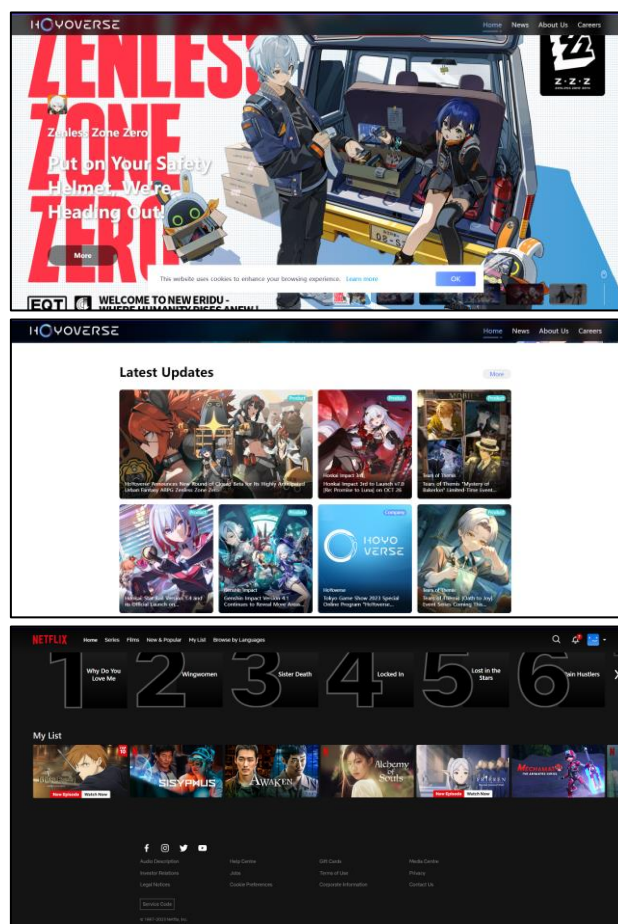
HOYOVERSE

Home News About Us Careers

ZENLESS ZONE ZERO

Z·Z·Z

Zenless Zone Zero

Put on Your Safety Helmet, We're Heading Out!

More

This website uses cookies to enhance your browsing experience. Learn more

OK

WELCOME TO NEW ERIDU - WHERE HUMANITY RISES ANEW

HOYOVERSE

Home News About Us Careers

Latest Updates

More

Product

HoYoverse Announces New Round of Closed Beta for its Highly Anticipated Urban Fantasy ARPG Zenless Zone Zero

Product

Honkai Impact 3rd

Honkai Impact 3rd to Launch v7.0 [Re: Promise to Luna] on OCT 26

Product

Tears of Themis

Tears of Themis "Mystery of Bakerton" Limited-Time Event...

Product

Honkai: Star Rail Version 1.4 and its Official Launch on...

Product

Genshin Impact

Genshin Impact Version 4.1 Continues to Reveal More Areas...

Company

HOYO VERSE

HoYoverse

Tokyo Game Show 2023 Special Online Program "HoYoverse...

Product

Tears of Themis

Tears of Themis [Oath to Joy] Event Series Coming The...

NETFLIX

Home Series Films New & Popular My List Browse by Languages

1 Why Do You Love Me

2 Wingwomen

3 Sister Death

4 Locked In

5 Lost in the Stars

6 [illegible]ain Hustlers

My List

New Episode Watch Now

SISYPHUS

AWAKEN

Alchemy of Souls

FRIEREN

New Episode Watch Now

Audio Description

Investor Relations

Legal Notices

Help Centre

Jobs

Cookie Preferences

Gift Cards

Terms of Use

Corporate Information

Media Centre

Privacy

Contact Us

Service Code

© 1997-2023 Netflix, Inc.